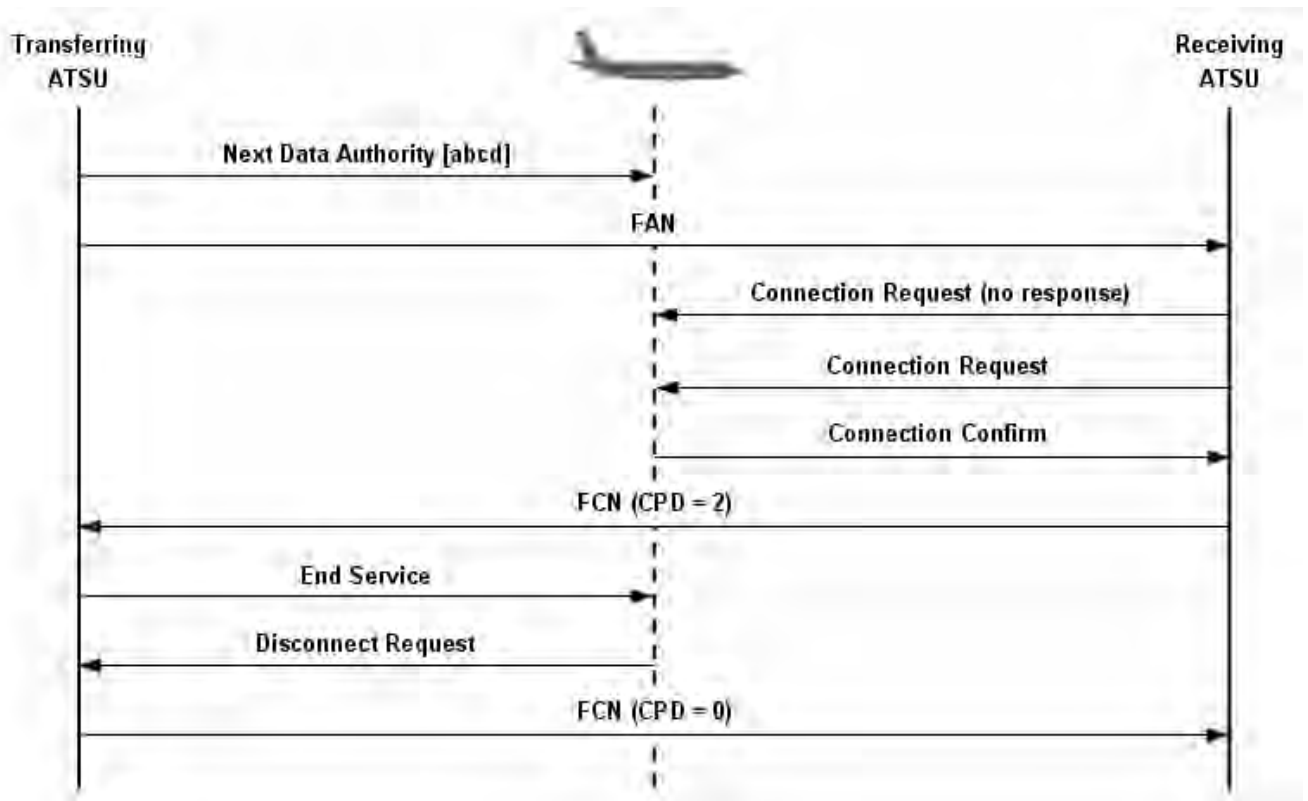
Transferring ATSU

Receiving ATSU

Next Data Authority [abcd]

FAN

Connection Request (no response)

Connection Request

Connection Confirm

FCN (CPD = 2)

End Service

Disconnect Request

FCN (CPD = 0)